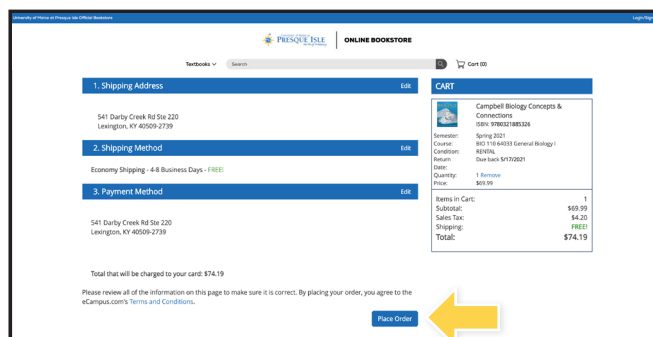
University of Maine at Presque Isle Official Bookstore

Login/Sign

UNIVERSITY OF MAINE PRESQUE ISLE

ONLINE BOOKSTORE

Textbooks

Search

Cart (0)

1. Shipping Address

Edit

541 Darby Creek Rd Ste 220
Lexington, KY 40509-2739

2. Shipping Method

Edit

Economy Shipping - 4-8 Business Days - FREE!

3. Payment Method

Edit

541 Darby Creek Rd Ste 220
Lexington, KY 40509-2739

Total that will be charged to your card: $74.19

Please review all of the information on this page to make sure it is correct. By placing your order, you agree to the eCampus.com's Terms and Conditions.

Place Order

CART

Campbell Biology Concepts & Connections
ISBN: 9780321885326

| | |
|---|---|
| Semester: | Spring 2021 |
| Course: | BIO 110 64033 General Biology I |
| Condition: | RENTAL |
| Return Date: | Due back 5/17/2021 |
| Quantity: | 1 Remove |
| Price: | $69.99 |

| | |
|---|---|
| Items in Cart: | 1 |
| Subtotal: | $69.99 |
| Sales Tax: | $4.20 |
| Shipping: | FREE! |
| Total: | $74.19 |